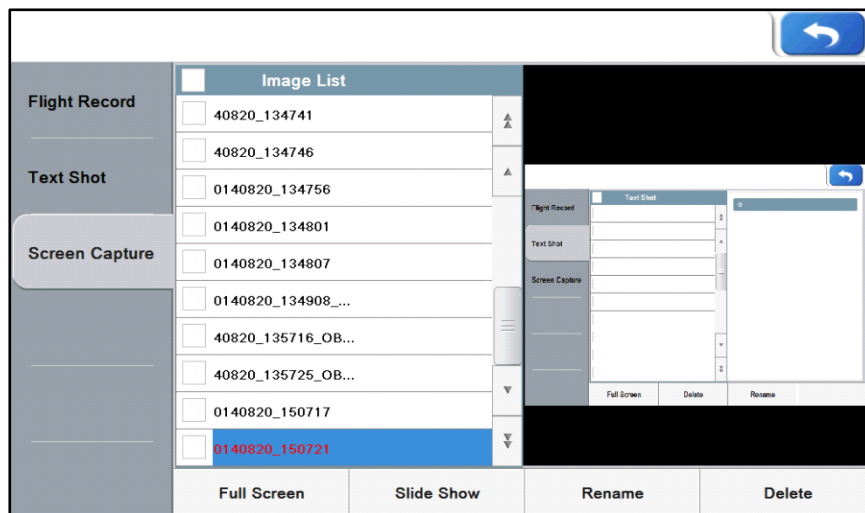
Flight Record

Text Shot

Screen Capture

Image List

40820_134741

40820_134746

0140820_134756

0140820_134801

0140820_134807

0140820_134908_...

40820_135716_OB...

40820_135725_OB...

0140820_150717

0140820_150721

Flight Record

Text Shot

Screen Capture

Text Shot

0

Full Screen

Delete

Rename

Full Screen

Slide Show

Rename

Delete